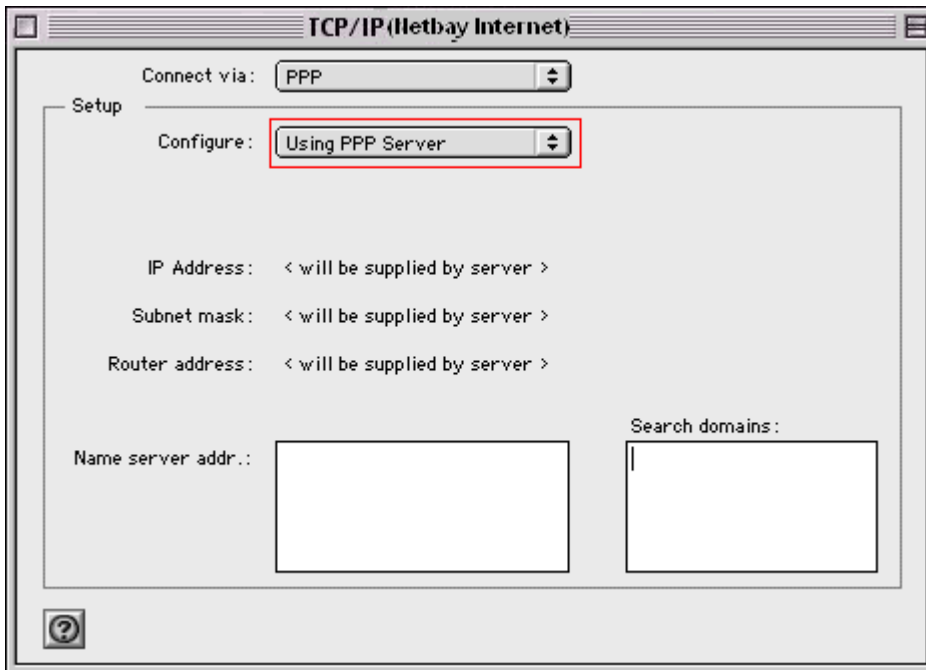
TCP/IP (Netbay Internet)

Connect via: PPP

Setup

Configure: Using PPP Server

IP Address: < will be supplied by server >

Subnet mask: < will be supplied by server >

Router address: < will be supplied by server >

Search domains:

Name server addr.:

?